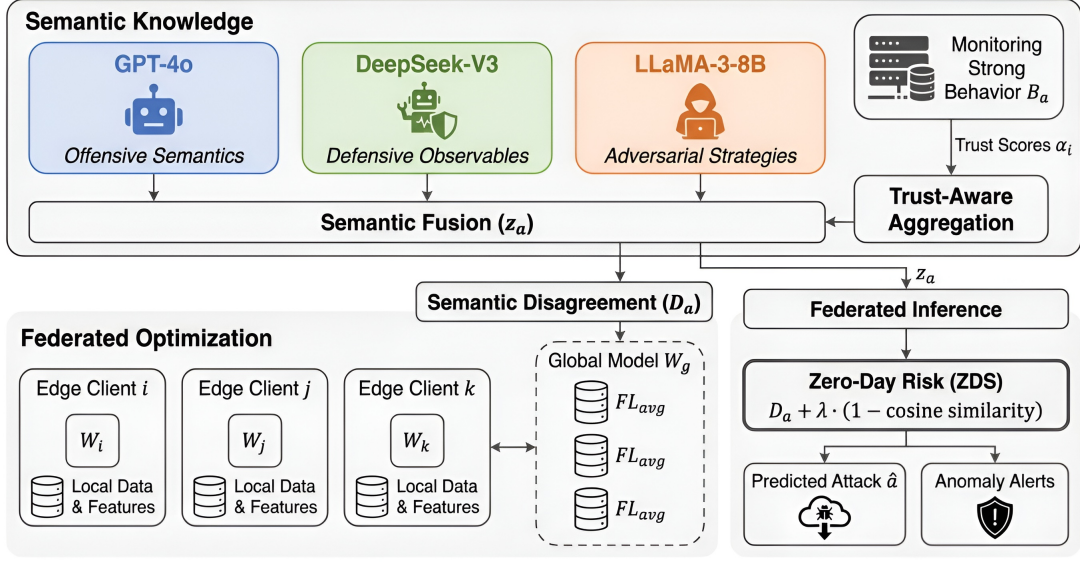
Semantic Knowledge

GPT-4o
Offensive Semantics

DeepSeek-V3
Defensive Observables

LLaMA-3-8B
Adversarial Strategies

Monitoring Strong Behavior $B_a$

Trust Scores $\alpha_i$

Trust-Aware Aggregation

Semantic Fusion ($z_a$)

$z_a$

Semantic Disagreement ($D_a$)

Federated Inference

Federated Optimization

Edge Client $i$
$W_i$
Local Data & Features

Edge Client $j$
$W_j$
Local Data & Features

Edge Client $k$
$W_k$
Local Data & Features

Global Model $W_g$
$FL_{avg}$
$FL_{avg}$
$FL_{avg}$

Zero-Day Risk (ZDS)
$D_a + \lambda \cdot (1 - \text{cosine similarity})$

Predicted Attack $\hat{a}$

Anomaly Alerts